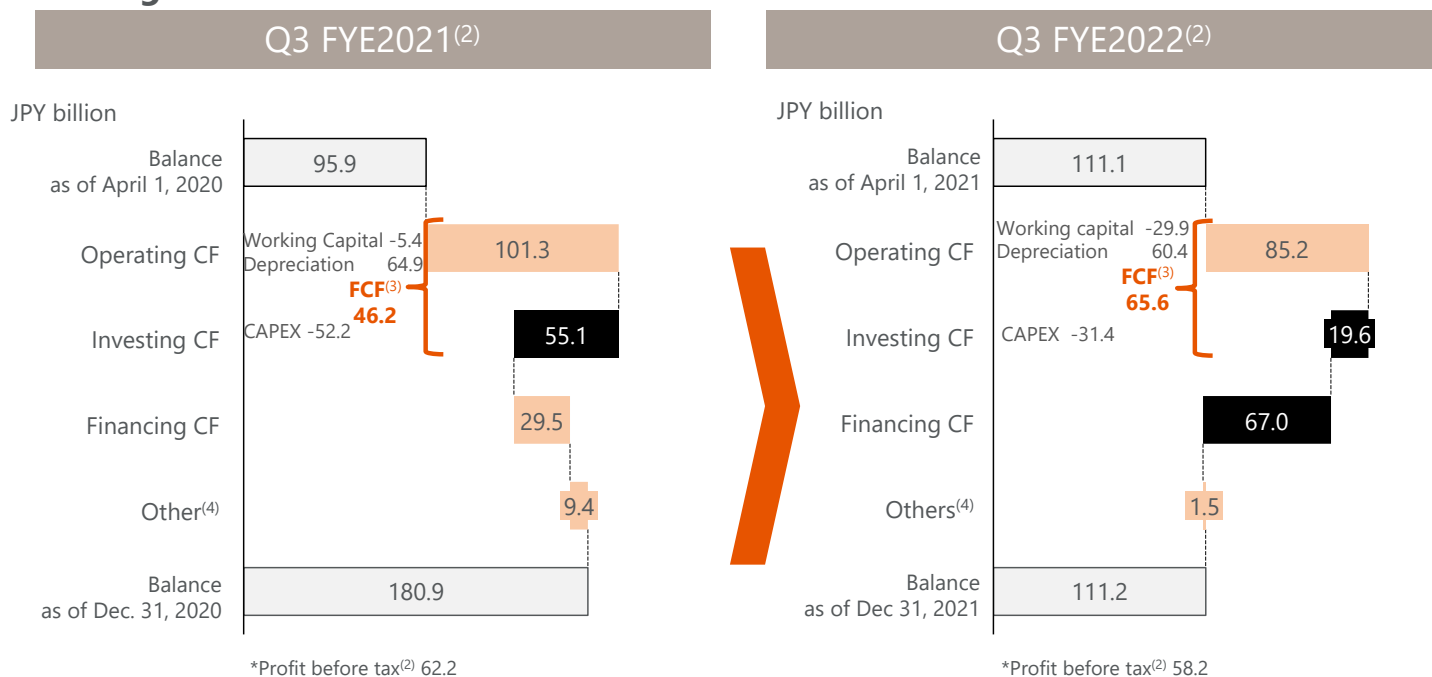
Q3 FYE2021$^{(2)}$

JPY billion

Balance as of April 1, 2020

95.9

Operating CF

Working Capital -5.4
Depreciation 64.9

101.3

FCF$^{(3)}$
46.2

Investing CF

CAPEX -52.2

55.1

Financing CF

29.5

Other$^{(4)}$

9.4

Balance as of Dec. 31, 2020

180.9

*Profit before tax$^{(2)}$ 62.2

Q3 FYE2022$^{(2)}$

JPY billion

Balance as of April 1, 2021

111.1

Operating CF

Working capital -29.9
Depreciation 60.4

85.2

FCF$^{(3)}$
65.6

Investing CF

CAPEX -31.4

19.6

Financing CF

67.0

Others$^{(4)}$

1.5

Balance as of Dec 31, 2021

111.2

*Profit before tax$^{(2)}$ 58.2